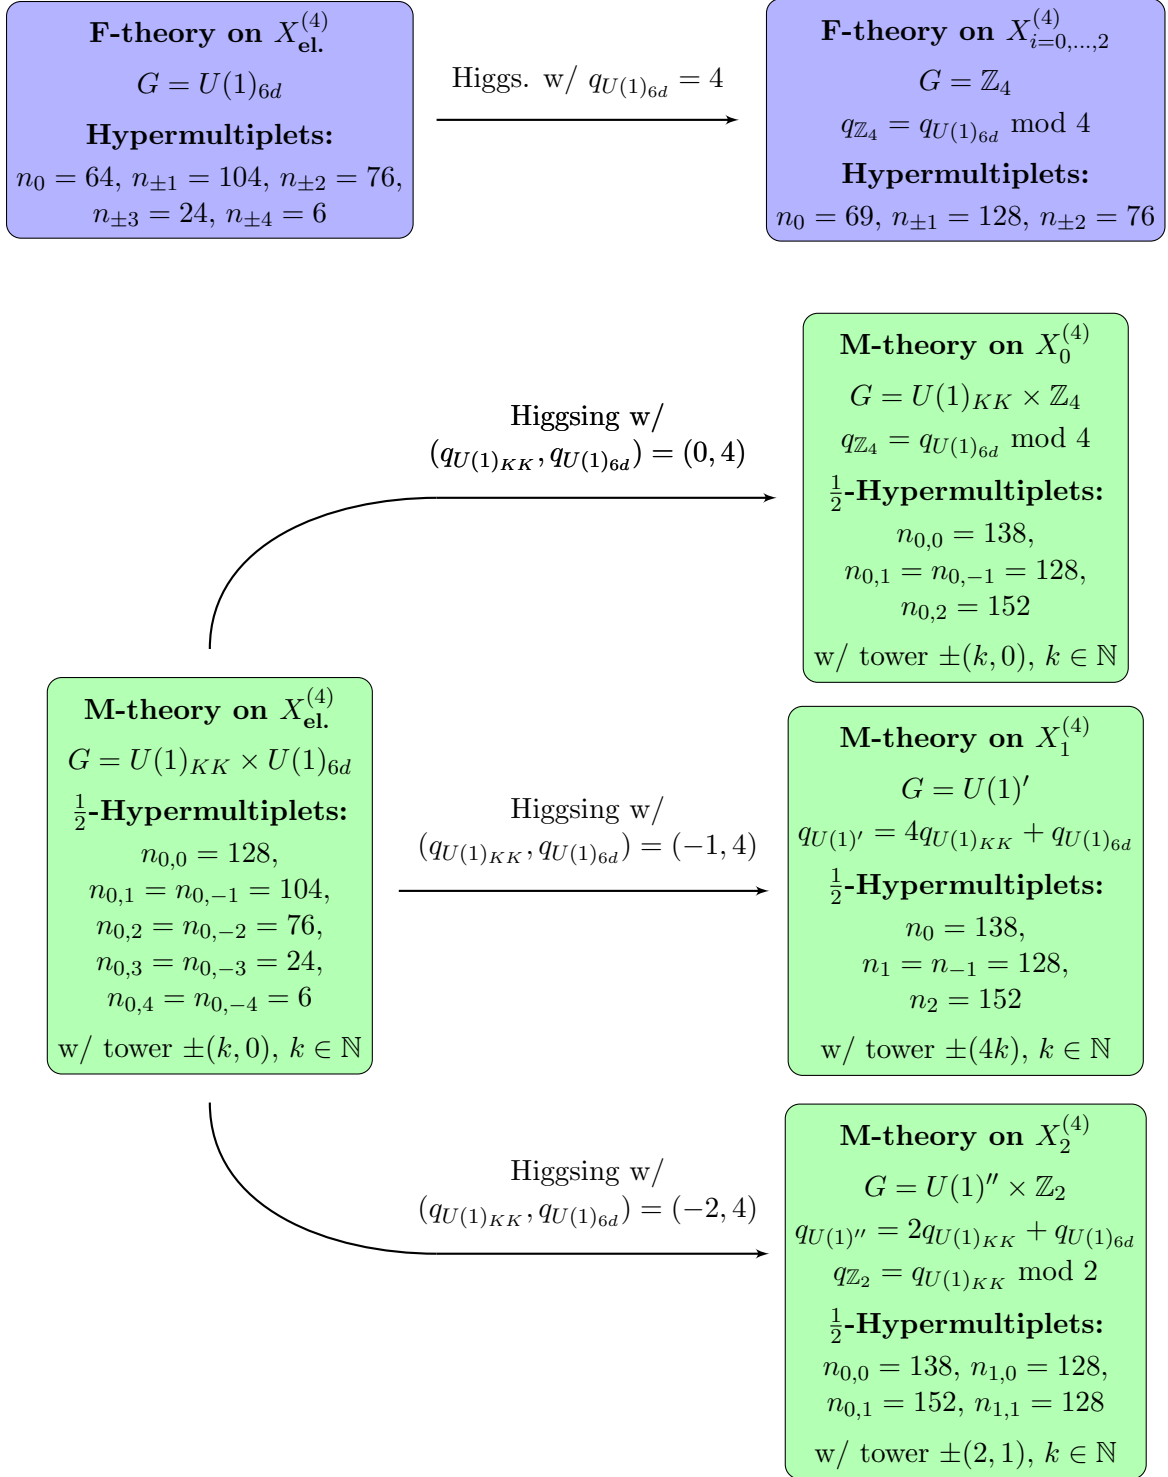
**F-theory on $X^{(4)}_{\text{el.}}$**
$G = U(1)_{6d}$
**Hypermultiplets:**
$n_0 = 64$, $n_{\pm 1} = 104$, $n_{\pm 2} = 76$, $n_{\pm 3} = 24$, $n_{\pm 4} = 6$

Higgs. w/ $q_{U(1)_{6d}} = 4$

**F-theory on $X^{(4)}_{i=0,\ldots,2}$**
$G = \mathbb{Z}_4$
$q_{\mathbb{Z}_4} = q_{U(1)_{6d}} \bmod 4$
**Hypermultiplets:**
$n_0 = 69$, $n_{\pm 1} = 128$, $n_{\pm 2} = 76$

Higgsing w/ $(q_{U(1)_{KK}}, q_{U(1)_{6d}}) = (0, 4)$

**M-theory on $X^{(4)}_0$**
$G = U(1)_{KK} \times \mathbb{Z}_4$
$q_{\mathbb{Z}_4} = q_{U(1)_{6d}} \bmod 4$
**$\frac{1}{2}$-Hypermultiplets:**
$n_{0,0} = 138$,
$n_{0,1} = n_{0,-1} = 128$,
$n_{0,2} = 152$
w/ tower $\pm(k, 0)$, $k \in \mathbb{N}$

**M-theory on $X^{(4)}_{\text{el.}}$**
$G = U(1)_{KK} \times U(1)_{6d}$
**$\frac{1}{2}$-Hypermultiplets:**
$n_{0,0} = 128$,
$n_{0,1} = n_{0,-1} = 104$,
$n_{0,2} = n_{0,-2} = 76$,
$n_{0,3} = n_{0,-3} = 24$,
$n_{0,4} = n_{0,-4} = 6$
w/ tower $\pm(k, 0)$, $k \in \mathbb{N}$

Higgsing w/ $(q_{U(1)_{KK}}, q_{U(1)_{6d}}) = (-1, 4)$

**M-theory on $X^{(4)}_1$**
$G = U(1)'$
$q_{U(1)'} = 4q_{U(1)_{KK}} + q_{U(1)_{6d}}$
**$\frac{1}{2}$-Hypermultiplets:**
$n_0 = 138$,
$n_1 = n_{-1} = 128$,
$n_2 = 152$
w/ tower $\pm(4k)$, $k \in \mathbb{N}$

Higgsing w/ $(q_{U(1)_{KK}}, q_{U(1)_{6d}}) = (-2, 4)$

**M-theory on $X^{(4)}_2$**
$G = U(1)'' \times \mathbb{Z}_2$
$q_{U(1)''} = 2q_{U(1)_{KK}} + q_{U(1)_{6d}}$
$q_{\mathbb{Z}_2} = q_{U(1)_{KK}} \bmod 2$
**$\frac{1}{2}$-Hypermultiplets:**
$n_{0,0} = 138$, $n_{1,0} = 128$,
$n_{0,1} = 152$, $n_{1,1} = 128$
w/ tower $\pm(2, 1)$, $k \in \mathbb{N}$